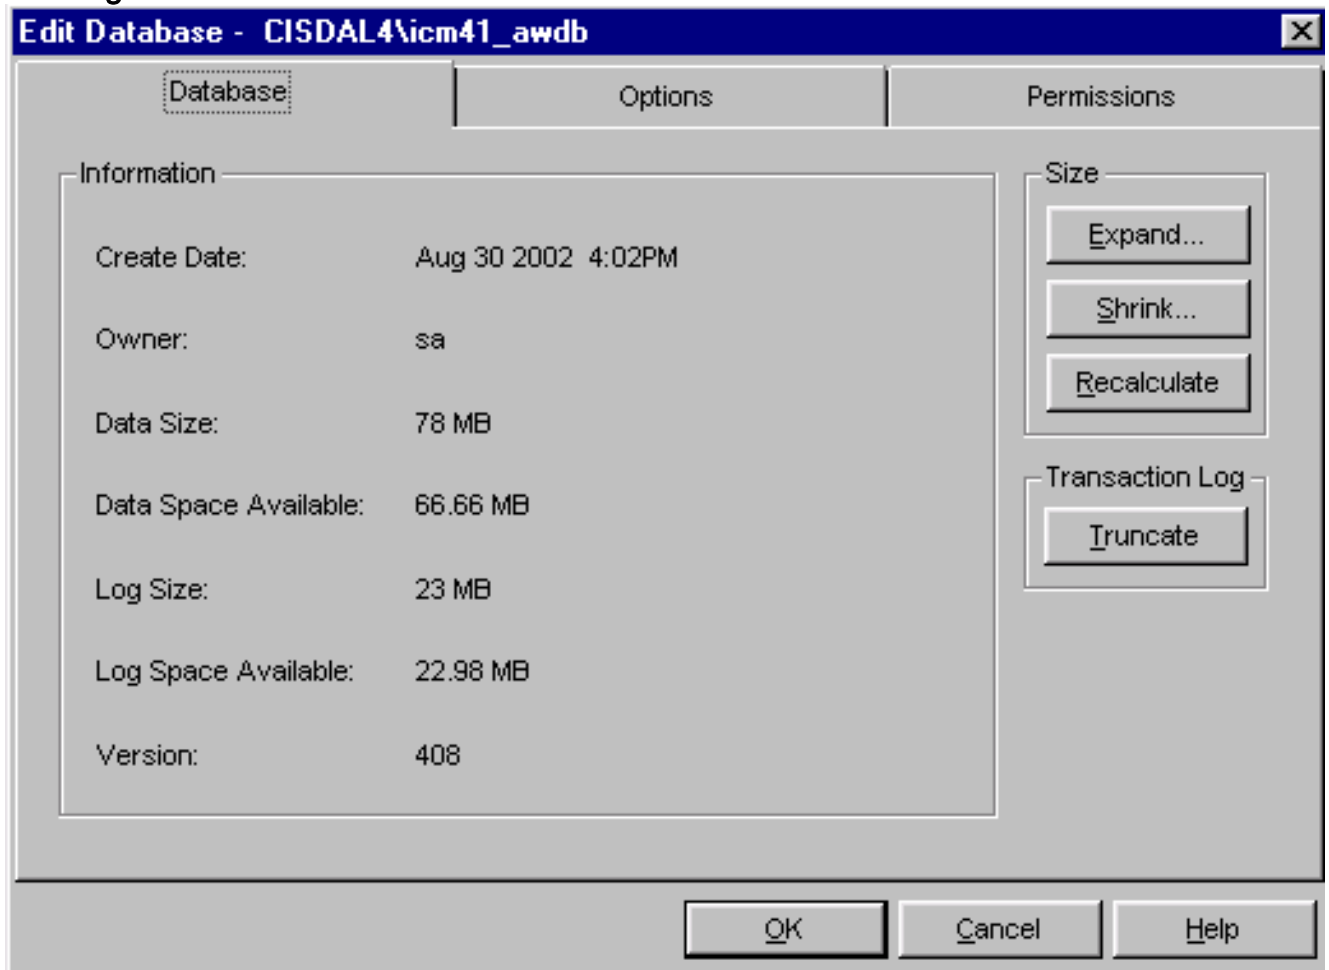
Edit Database - CISDAL4\icm41_awdb

Database

Options

Permissions

Information

Create Date: Aug 30 2002 4:02PM

Owner: sa

Data Size: 78 MB

Data Space Available: 66.66 MB

Log Size: 23 MB

Log Space Available: 22.98 MB

Version: 408

Size

Expand...

Shrink...

Recalculate

Transaction Log

Truncate

OK

Cancel

Help